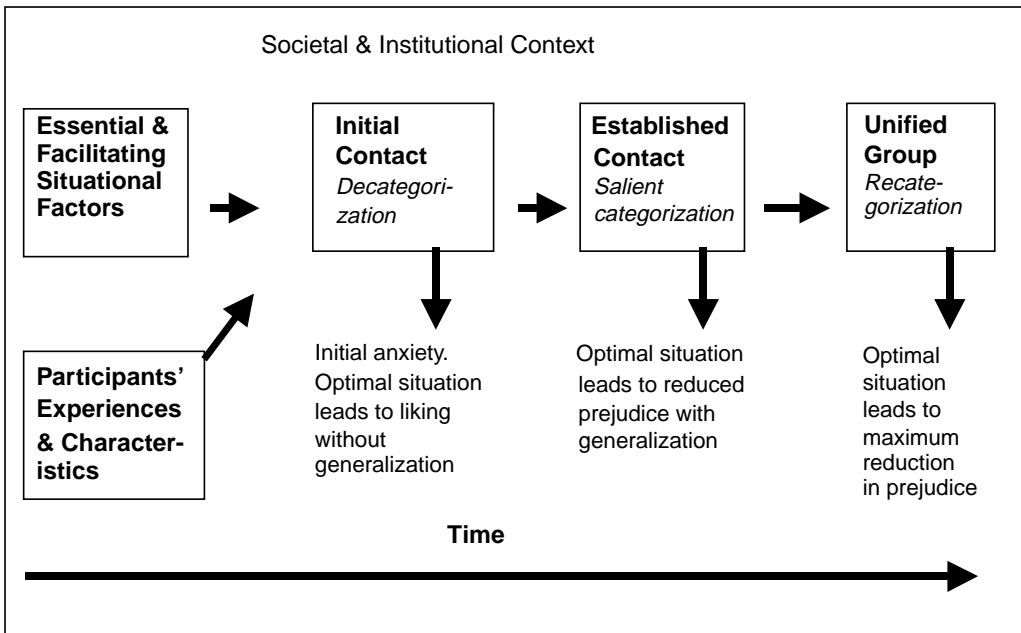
Societal & Institutional Context

Essential & Facilitating Situational Factors

Initial Contact
*Decategorization*

Established Contact
*Salient categorization*

Unified Group
*Recategorization*

Participants' Experiences & Characteristics

Initial anxiety. Optimal situation leads to liking without generalization

Optimal situation leads to reduced prejudice with generalization

Optimal situation leads to maximum reduction in prejudice

Time